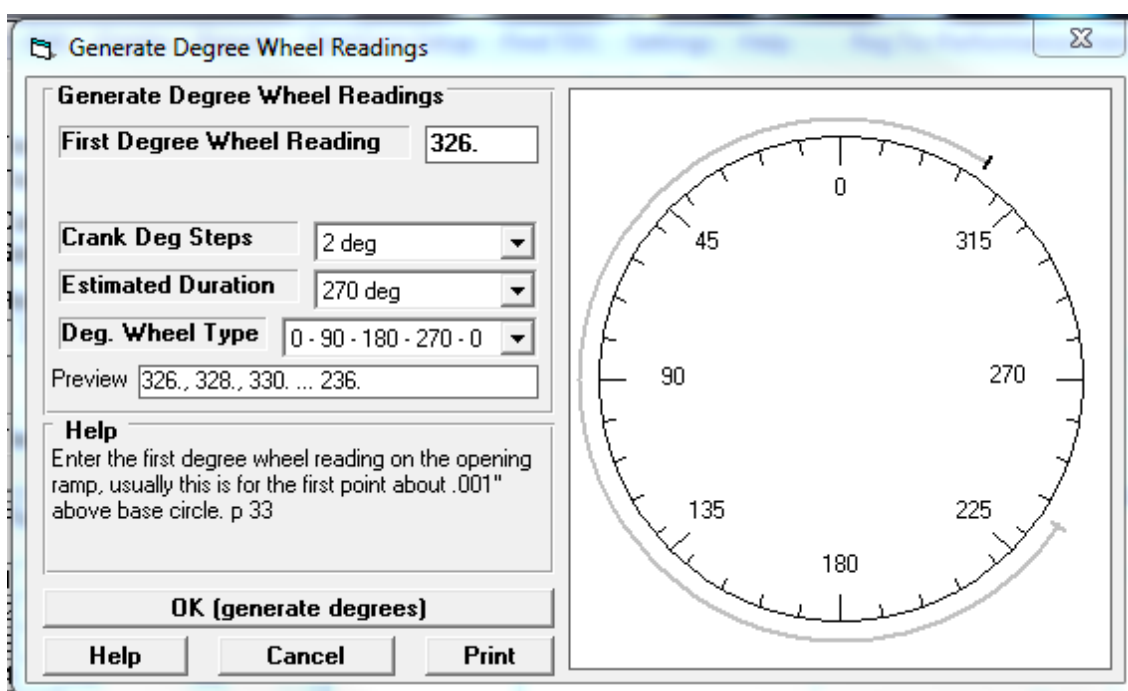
Generate Degree Wheel Readings

Generate Degree Wheel Readings

First Degree Wheel Reading | 326.

Crank Deg Steps | 2 deg

Estimated Duration | 270 deg

Deg. Wheel Type | 0 - 90 - 180 - 270 - 0

Preview | 326., 328., 330. ... 236.

Help

Enter the first degree wheel reading on the opening ramp, usually this is for the first point about .001" above base circle. p 33

OK (generate degrees)

Help | Cancel | Print

0
45
315
90
270
135
225
180